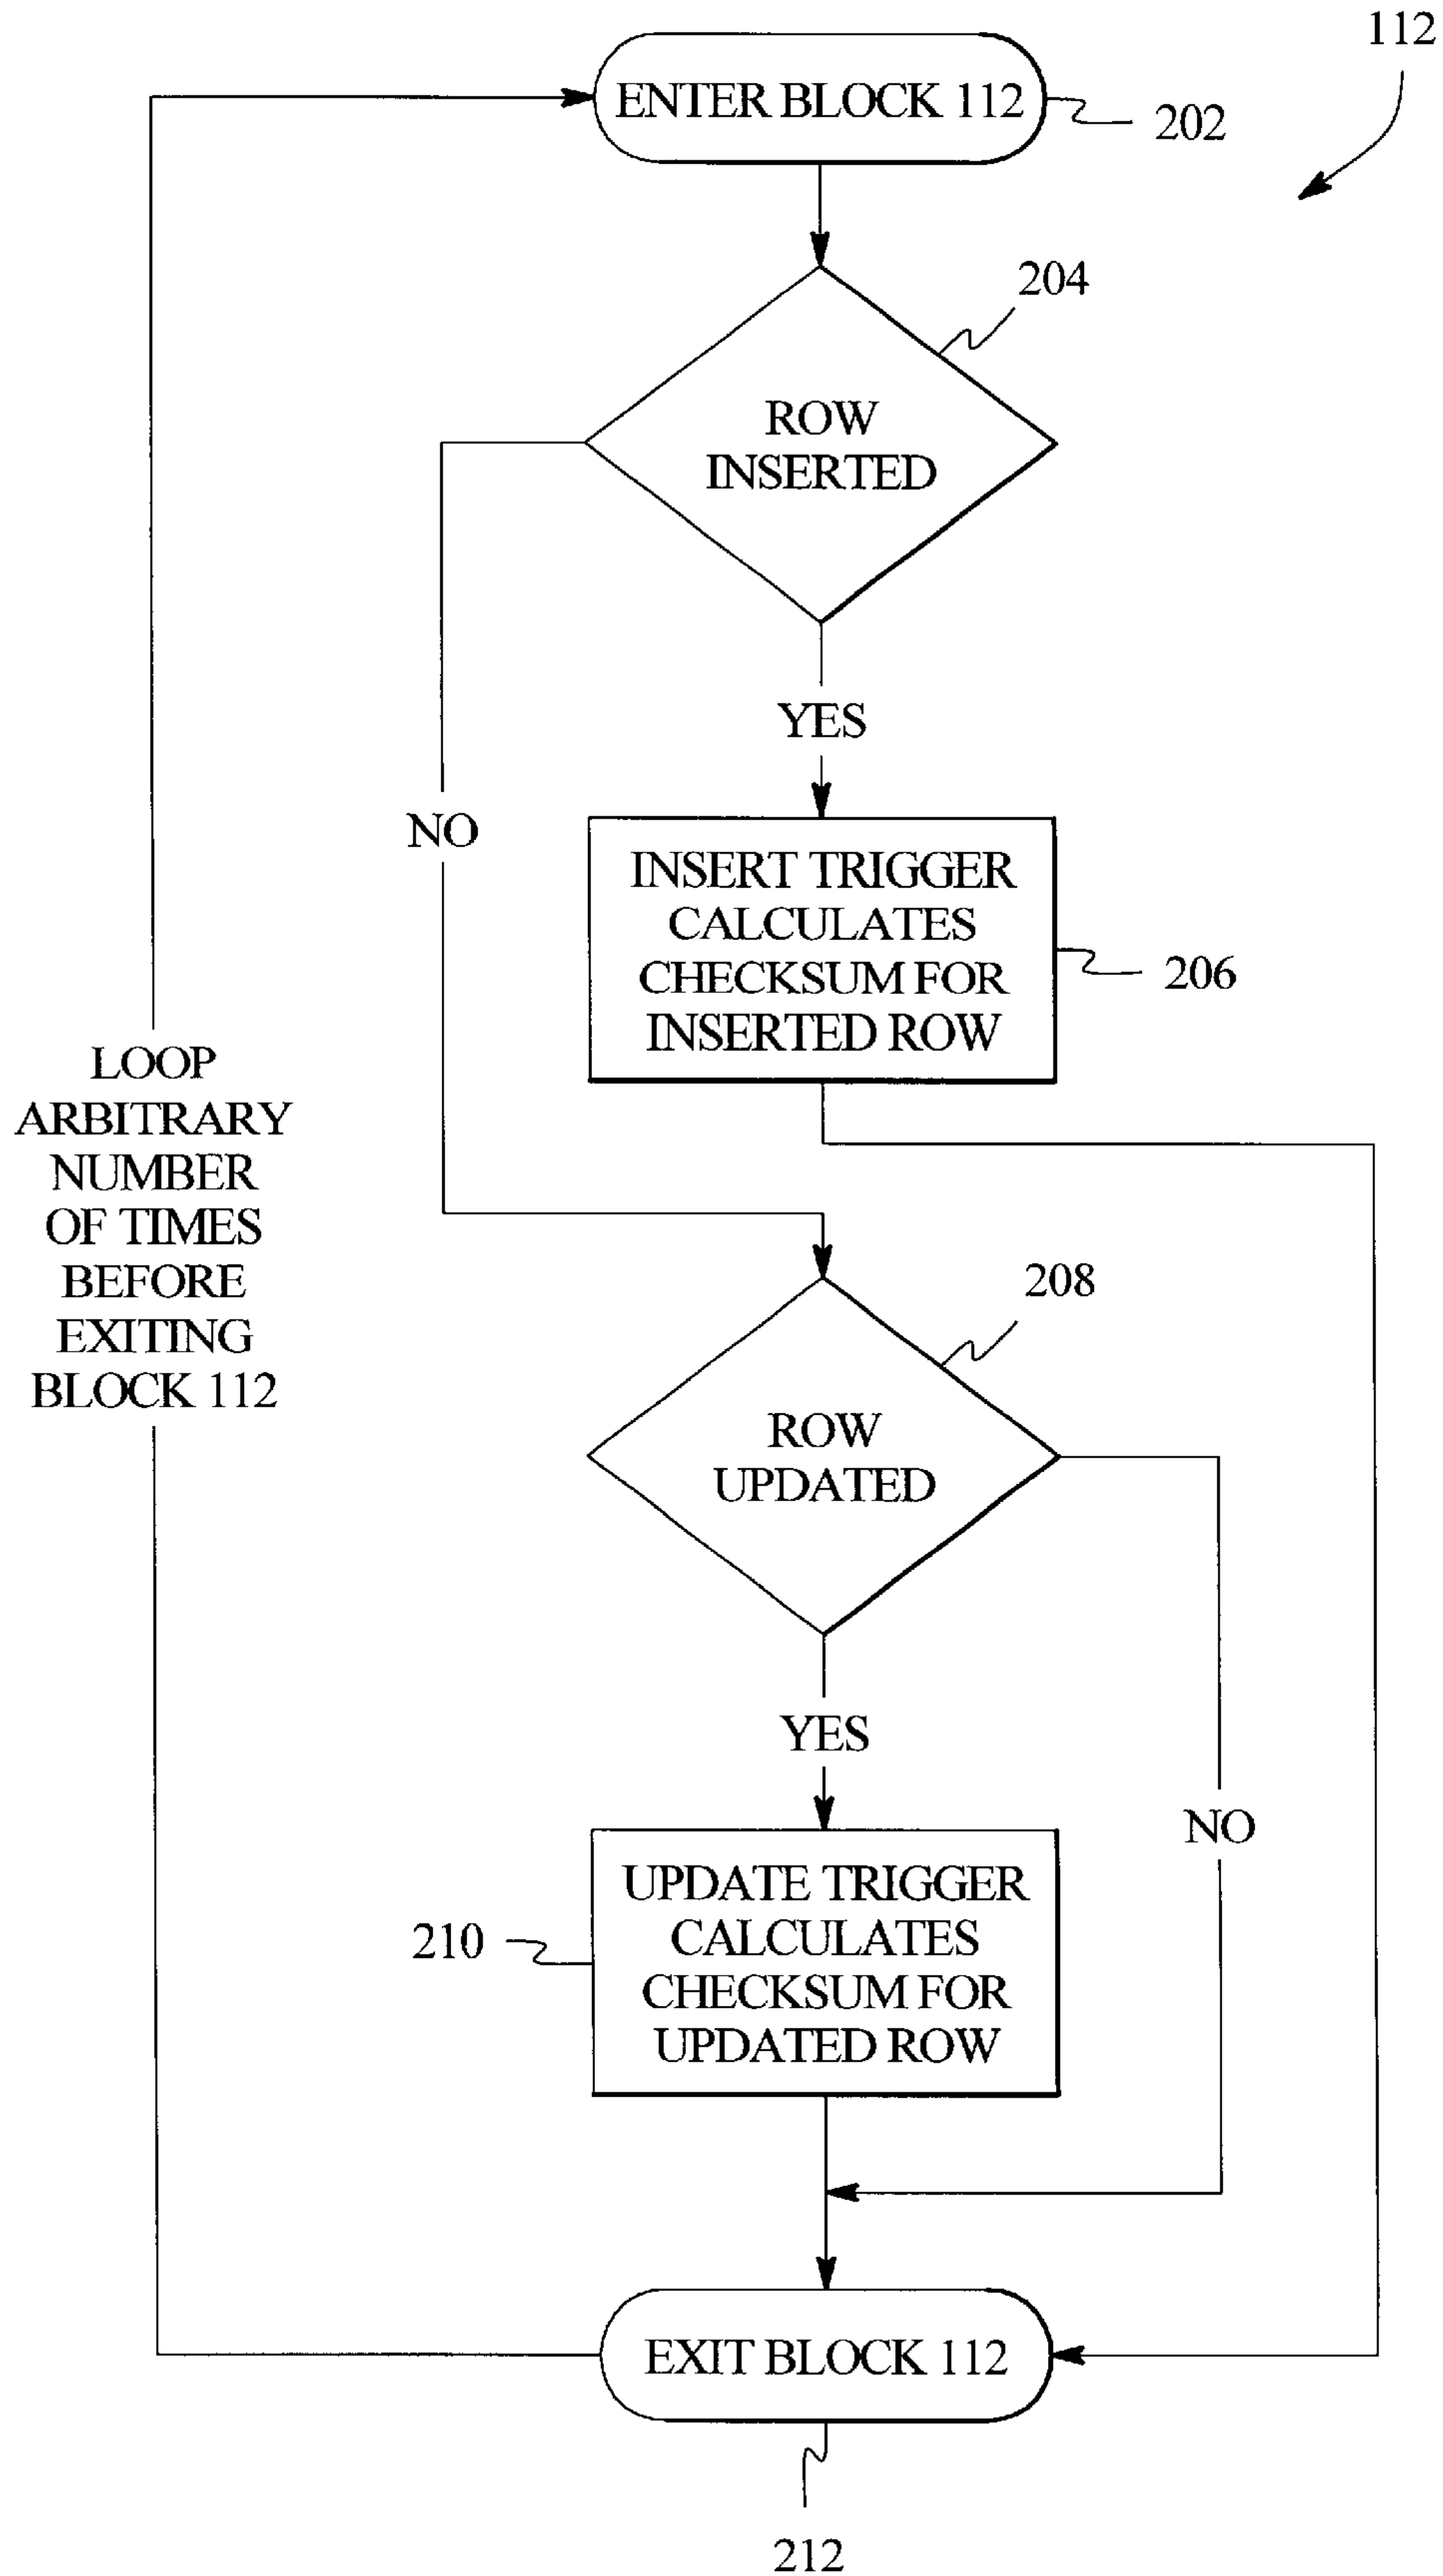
112

ENTER BLOCK 112

202

204

ROW INSERTED

YES

NO

INSERT TRIGGER CALCULATES CHECKSUM FOR INSERTED ROW

206

LOOP ARBITRARY NUMBER OF TIMES BEFORE EXITING BLOCK 112

208

ROW UPDATED

YES

NO

210

UPDATE TRIGGER CALCULATES CHECKSUM FOR UPDATED ROW

EXIT BLOCK 112

212